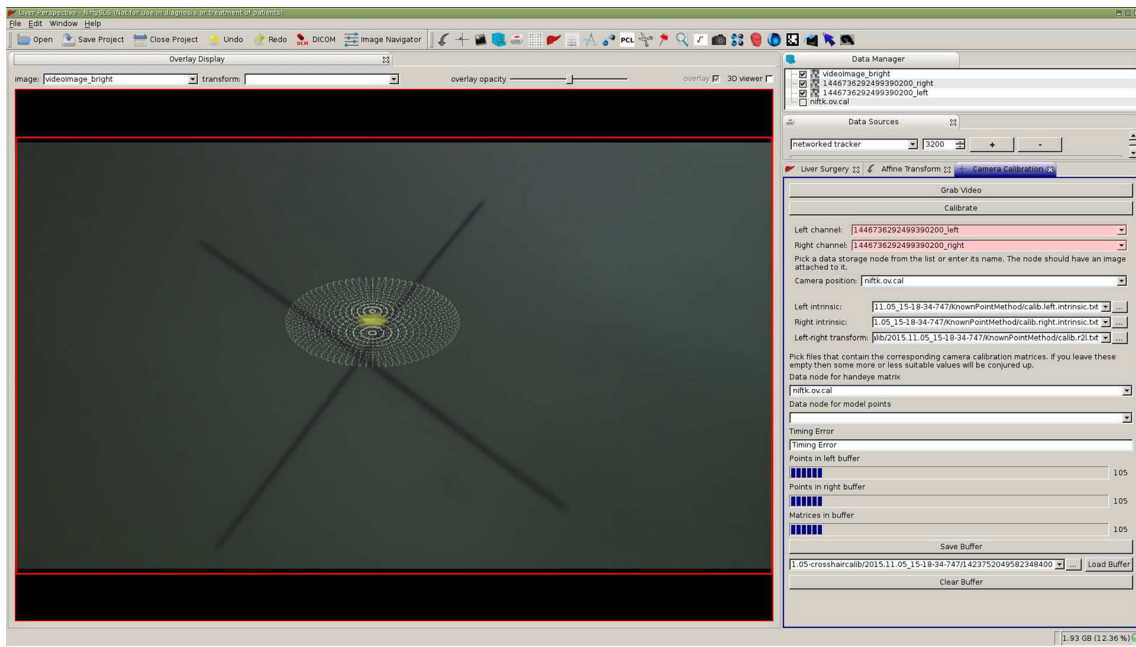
Liver Perspective - NiftySLS (Not for use in diagnosis or treatment of patients)
File Edit Window Help
Open Save Project Close Project Undo Redo DICOM Image Navigator PCL

Overlay Display
image: videoImage_bright transform: overlay opacity overlay 3D viewer

Data Manager
videoImage_bright
1446736292499390200_right
1446736292499390200_left
niftk.ov.cal

Data Sources
networked tracker 3200 + -

Liver Surgery Affine Transform Camera Calibration
Grab Video
Calibrate
Left channel: 1446736292499390200_left
Right channel: 1446736292499390200_right
Pick a data storage node from the list or enter its name. The node should have an image attached to it.
Camera position: niftk.ov.cal
Left intrinsic: 11.05_15-18-34-747/KnownPointMethod/calib.left.intrinsic.txt ...
Right intrinsic: 1.05_15-18-34-747/KnownPointMethod/calib.right.intrinsic.txt ...
Left-right transform: alib/2015.11.05_15-18-34-747/KnownPointMethod/calib.r2l.txt ...
Pick files that contain the corresponding camera calibration matrices. If you leave these empty then some more or less suitable values will be conjured up.
Data node for handeye matrix
niftk.ov.cal
Data node for model points
Timing Error
Timing Error
Points in left buffer
105
Points in right buffer
105
Matrices in buffer
105
Save Buffer
1.05-crosshaircalib/2015.11.05_15-18-34-747/1423752049582348400 ... Load Buffer
Clear Buffer

1.93 GB (12.36 %)